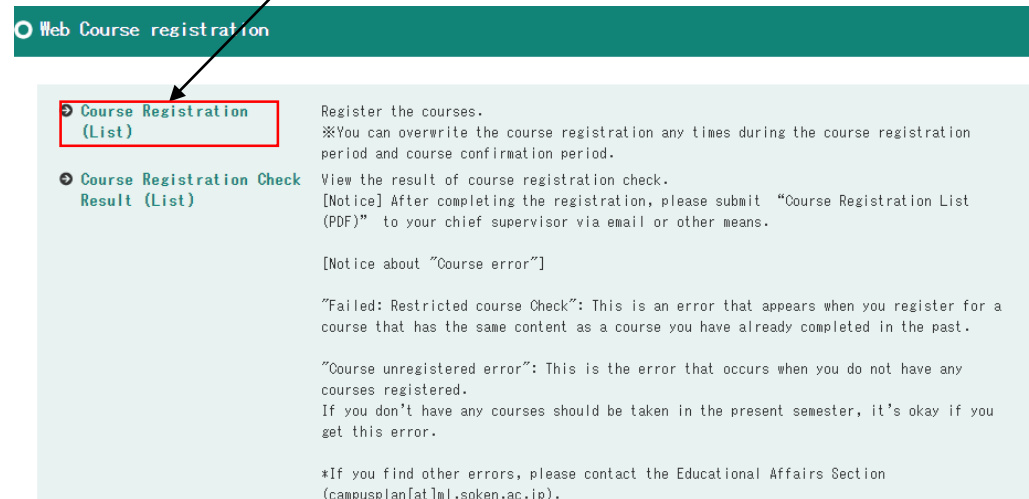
Web Course registration

Course Registration (List)

Register the courses.
※You can overwrite the course registration any times during the course registration period and course confirmation period.

Course Registration Check Result (List)

View the result of course registration check.
[Notice] After completing the registration, please submit "Course Registration List (PDF)" to your chief supervisor via email or other means.

[Notice about "Course error"]

"Failed: Restricted course Check": This is an error that appears when you register for a course that has the same content as a course you have already completed in the past.

"Course unregistered error": This is the error that occurs when you do not have any courses registered.
If you don't have any courses should be taken in the present semester, it's okay if you get this error.

*If you find other errors, please contact the Educational Affairs Section (campusplan[at]ml.soken.ac.jp).